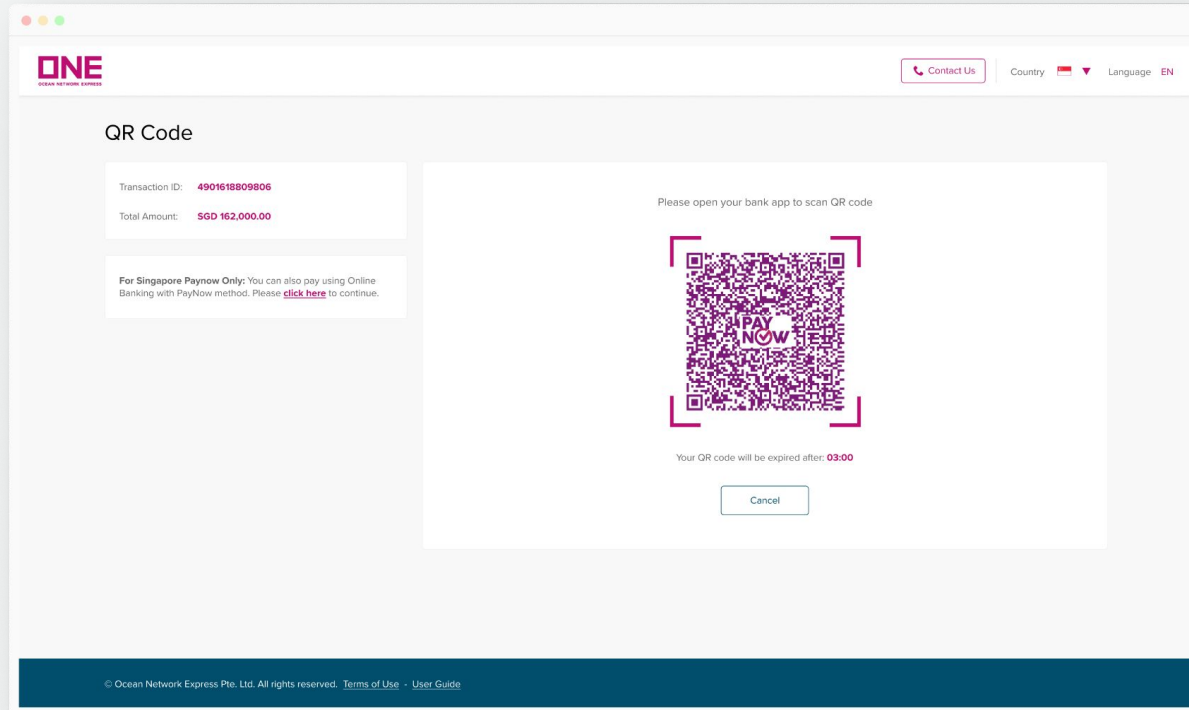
ONE
OCEAN NETWORK EXPRESS

Contact Us

Country

Language EN

QR Code

Transaction ID: 4901618809806

Total Amount: SGD 162,000.00

For Singapore Paynow Only: You can also pay using Online Banking with PayNow method. Please click here to continue.

Please open your bank app to scan QR code

PAY NOW

Your QR code will be expired after: 03:00

Cancel

© Ocean Network Express Pte. Ltd. All rights reserved. Terms of Use · User Guide